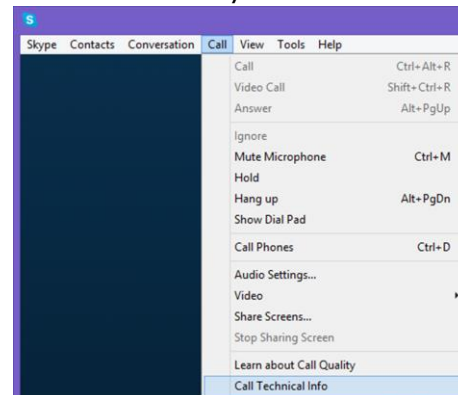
S

Skype Contacts Conversation Call View Tools Help

Call Ctrl+Alt+R
Video Call Shift+Ctrl+R
Answer Alt+PgUp
Ignore
Mute Microphone Ctrl+M
Hold
Hang up Alt+PgDn
Show Dial Pad
Call Phones Ctrl+D
Audio Settings...
Video
Share Screens...
Stop Sharing Screen
Learn about Call Quality
Call Technical Info